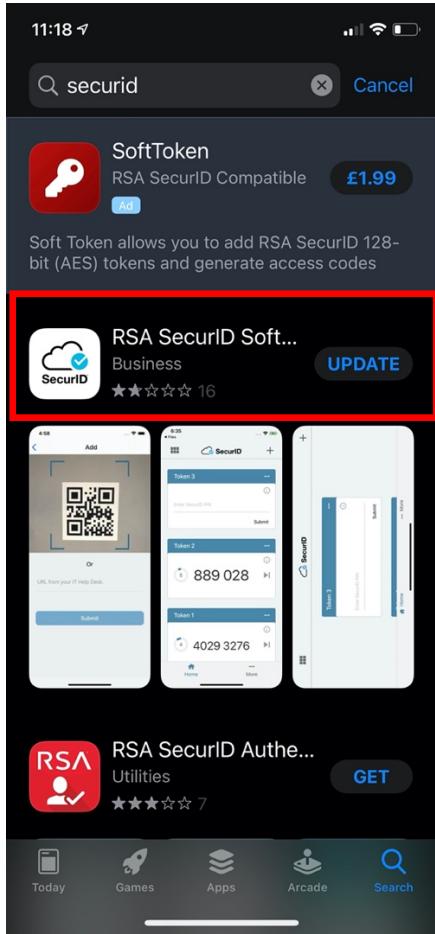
11:18

securid

Cancel

SoftToken

RSA SecurID Compatible

Ad

£1.99

Soft Token allows you to add RSA SecurID 128-bit (AES) tokens and generate access codes

SecurID

RSA SecurID Soft...

Business

16

UPDATE

4:58

Add

Or

URL from your IT Help Desk

Submit

8:35

SecurID

Token 3

Enter SecurID PIN

Submit

Token 2

889 028

Token 1

4029 3276

Home

More

SecurID

Token 3

Submit

RSA

RSA SecurID Authe...

Utilities

7

GET

Today

Games

Apps

Arcade

Search